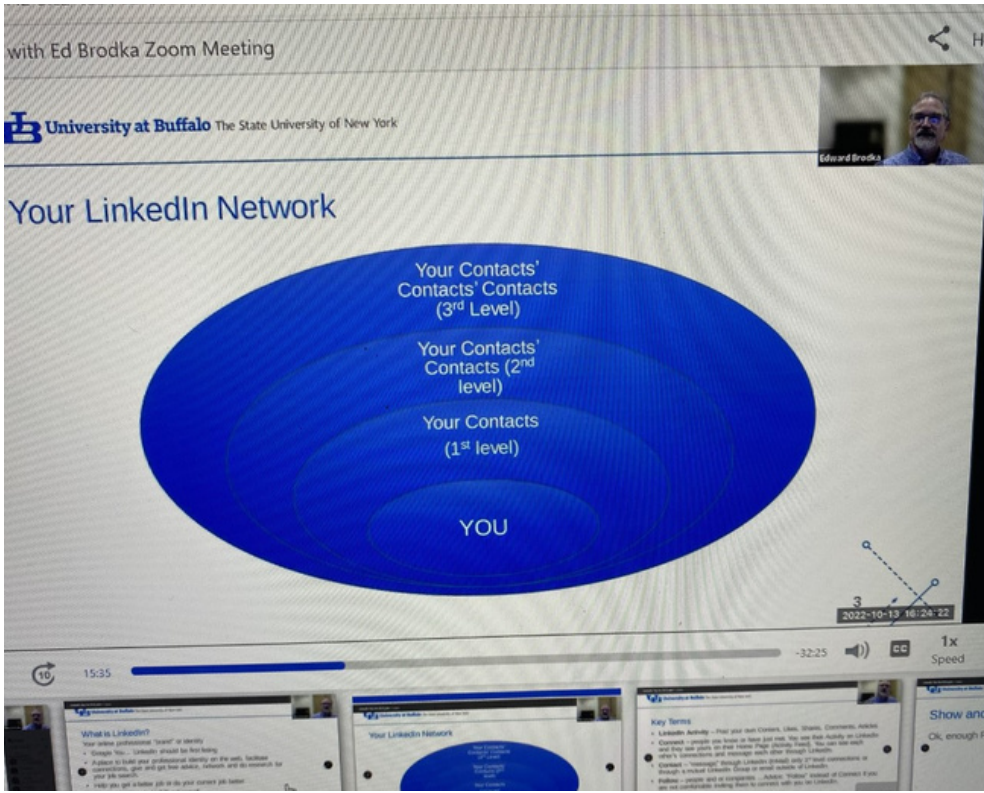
with Ed Brodka Zoom Meeting

University at Buffalo The State University of New York

Edward Brodka

Your LinkedIn Network

Your Contacts' Contacts' Contacts (3$^{rd}$ Level)

Your Contacts' Contacts (2$^{nd}$ level)

Your Contacts (1$^{st}$ level)

YOU

3

2022-10-13 16:24:22

10 15:35 -32:25 CC 1x Speed

What is LinkedIn?

Your LinkedIn Network

Key Terms

Show and

Ok, enough